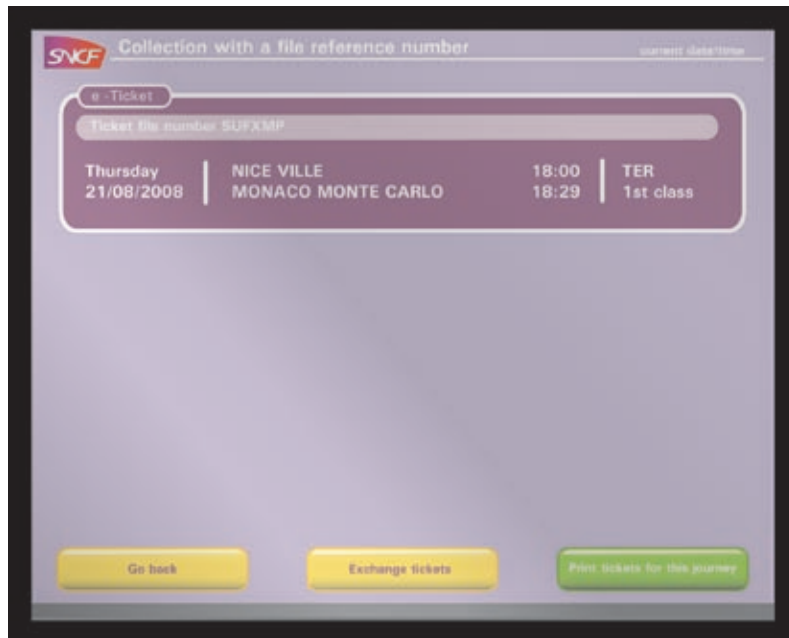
SNCF Collection with a file reference number

current date/time

e-Ticket

Ticket file number SUFXMP

Thursday 21/08/2008

NICE VILLE
MONACO MONTE CARLO

18:00
18:29

TER
1st class

Go back

Exchange tickets

Print tickets for this journey